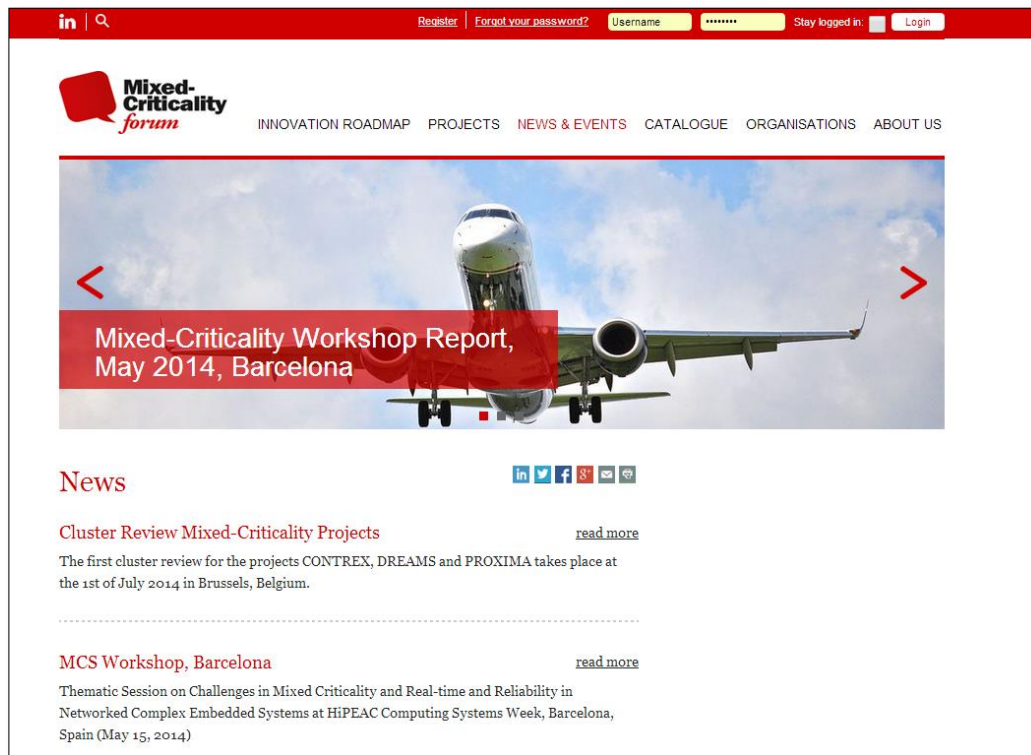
in

Register | Forgot your password? Username •••••••• Stay logged in: Login

Mixed-Criticality forum

INNOVATION ROADMAP PROJECTS NEWS & EVENTS CATALOGUE ORGANISATIONS ABOUT US

<

>

Mixed-Criticality Workshop Report, May 2014, Barcelona

News

Cluster Review Mixed-Criticality Projects

read more

The first cluster review for the projects CONTREX, DREAMS and PROXIMA takes place at the 1st of July 2014 in Brussels, Belgium.

MCS Workshop, Barcelona

read more

Thematic Session on Challenges in Mixed Criticality and Real-time and Reliability in Networked Complex Embedded Systems at HiPEAC Computing Systems Week, Barcelona, Spain (May 15, 2014)